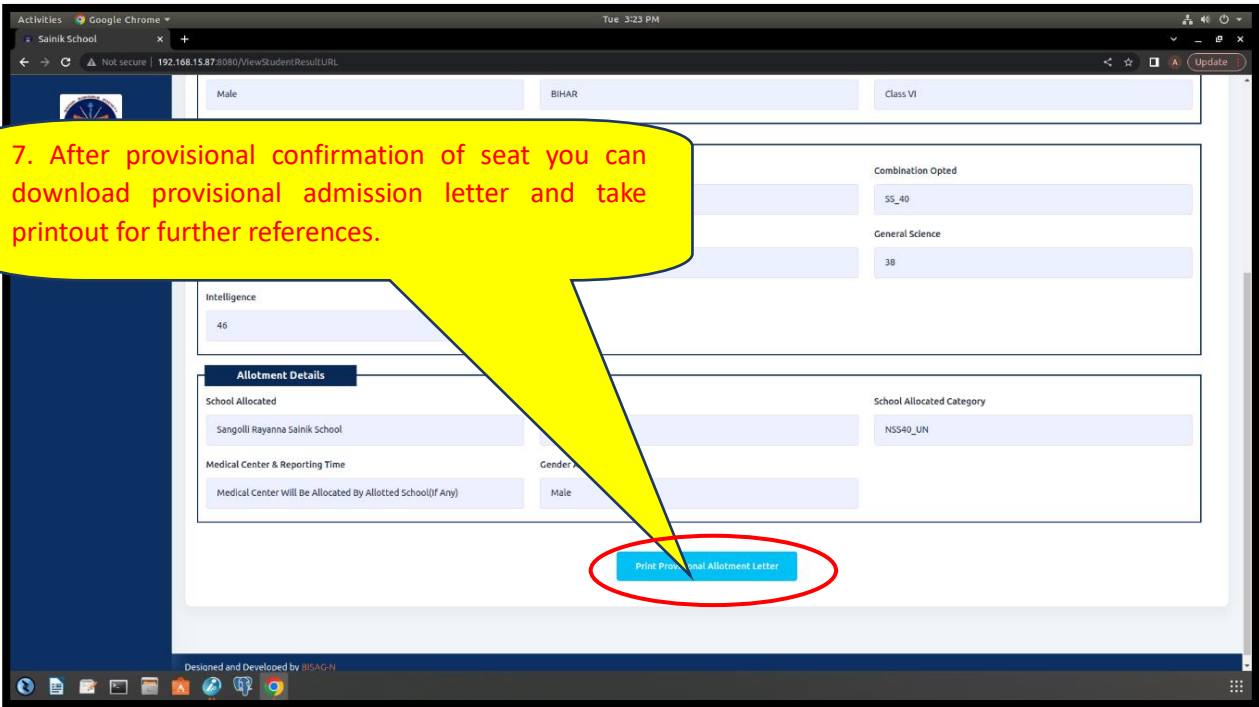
Activities Google Chrome Tue 3:23 PM

Sainik School × +

Not secure | 192.168.15.87:8080/ViewStudentResultURL

Update

Male

BIHAR

Class VI

7. After provisional confirmation of seat you can download provisional admission letter and take printout for further references.

Combination Opted

SS_40

General Science

38

Intelligence

46

Allotment Details

School Allocated

Sangolli Rayanna Sainik School

School Allocated Category

NSS40_UN

Medical Center & Reporting Time

Medical Center Will Be Allocated By Allotted School(If Any)

Gender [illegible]

Male

Print Prov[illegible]onal Allotment Letter

Designed and Developed by BISAG-N